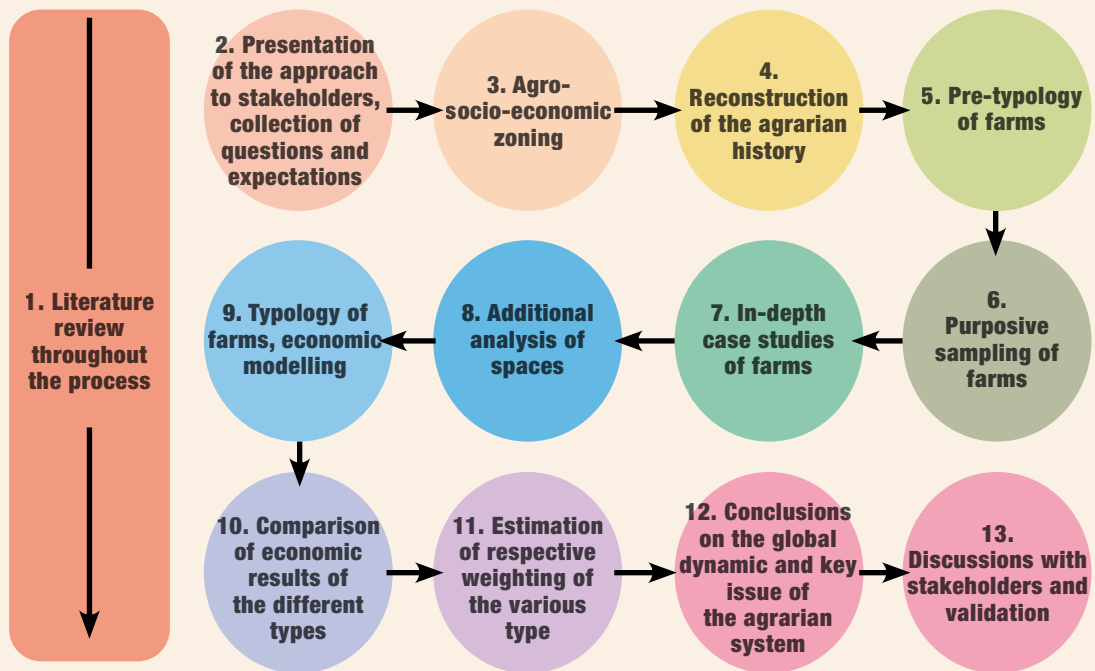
1. Literature review throughout the process

2. Presentation of the approach to stakeholders, collection of questions and expectations

3. Agro-socio-economic zoning

4. Reconstruction of the agrarian history

5. Pre-typology of farms

6. Purposive sampling of farms

7. In-depth case studies of farms

8. Additional analysis of spaces

9. Typology of farms, economic modelling

10. Comparison of economic results of the different types

11. Estimation of respective weighting of the various type

12. Conclusions on the global dynamic and key issue of the agrarian system

13. Discussions with stakeholders and validation